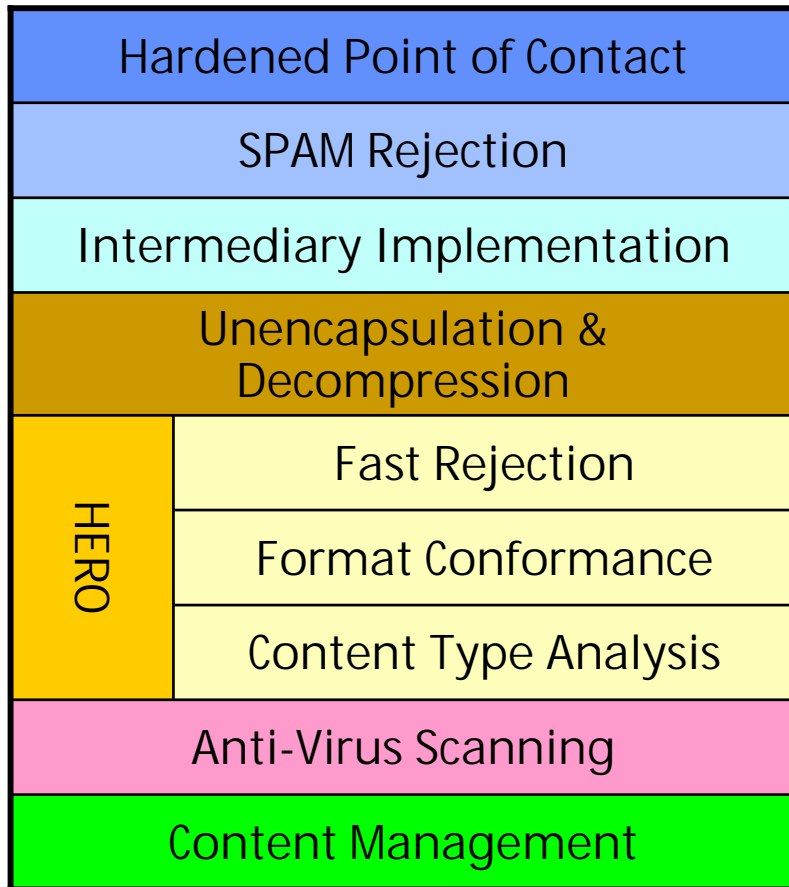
Hardened Point of Contact

SPAM Rejection

Intermediary Implementation

Unencapsulation & Decompression

HERO

Fast Rejection

Format Conformance

Content Type Analysis

Anti-Virus Scanning

Content Management